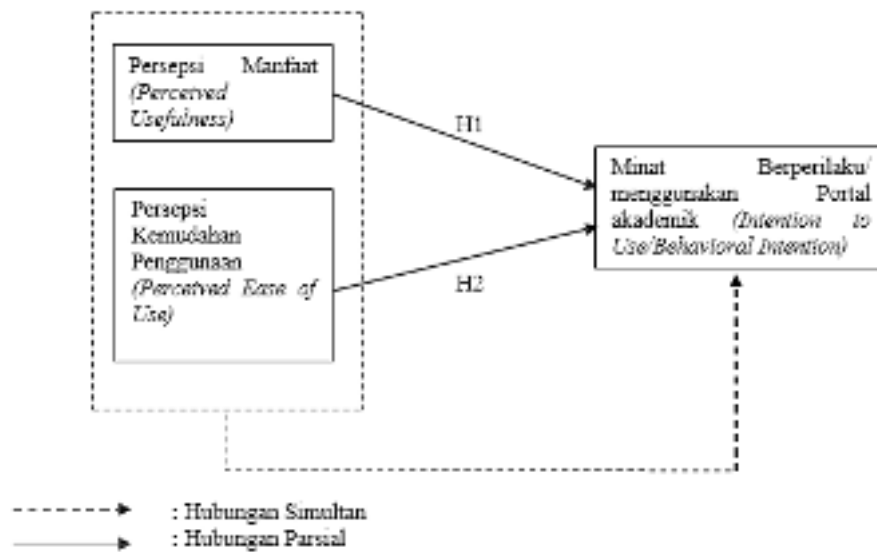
Persepsi Manfaat (Perceived Usefulness)

Persepsi Kemudahan Penggunaan (Perceived Ease of Use)

H1

H2

Minat Berperilaku/ menggunakan Portal akademik (Intention to Use/Behavioral Intention)

: Hubungan Simultan

: Hubungan Parsial